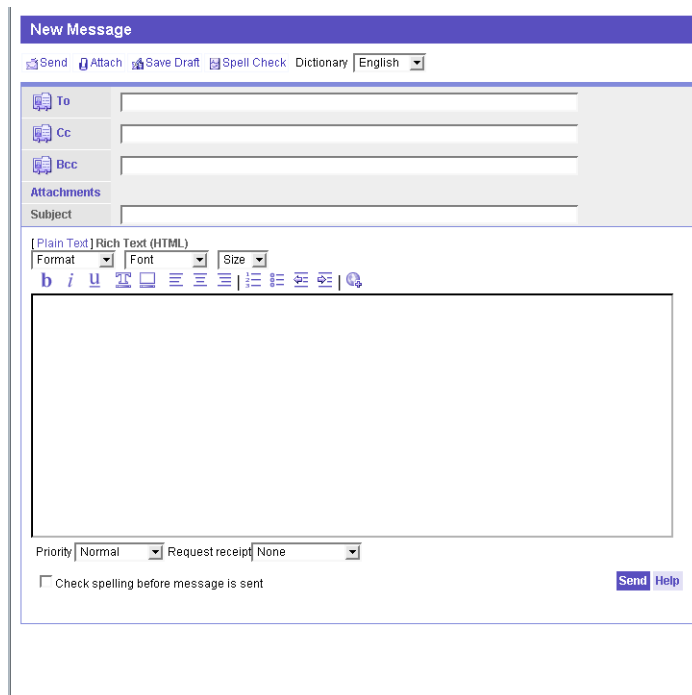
New Message

Send Attach Save Draft Spell Check Dictionary English

To
Cc
Bcc
Attachments
Subject

[ Plain Text ] Rich Text (HTML)
Format Font Size
b i u

Priority Normal Request receipt None

Check spelling before message is sent

Send Help